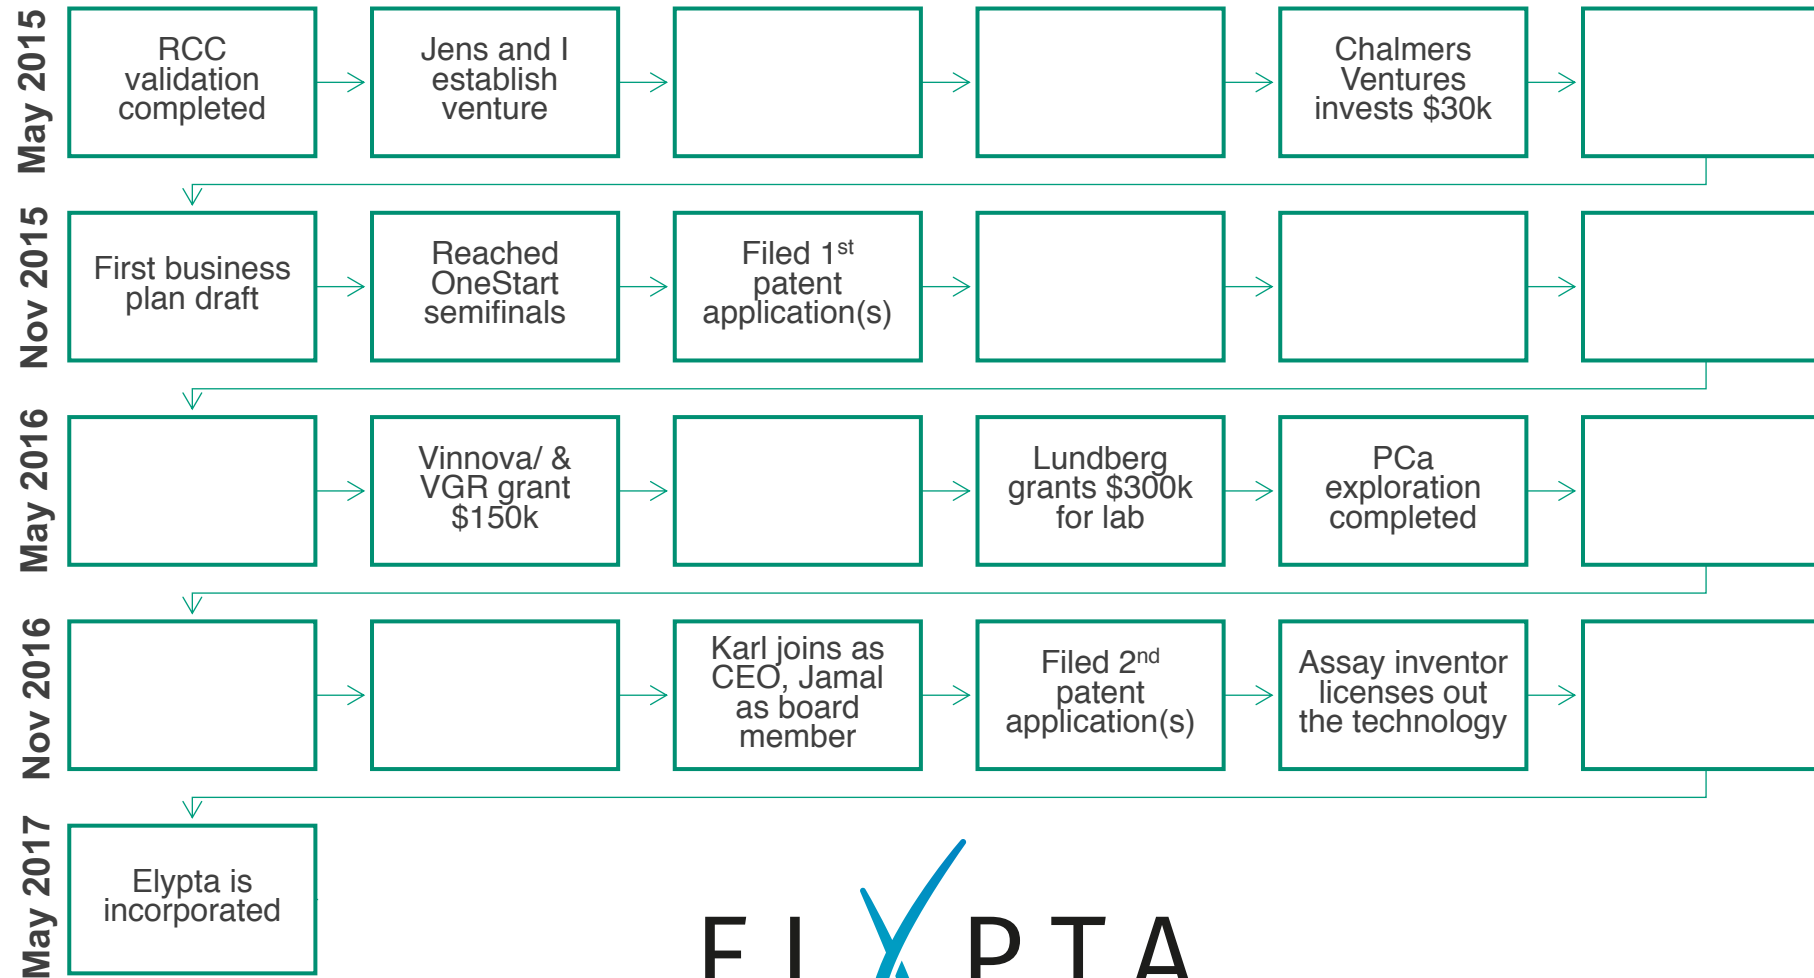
May 2015

RCC validation completed

Jens and I establish venture

Chalmers Ventures invests $30k

Nov 2015

First business plan draft

Reached OneStart semifinals

Filed 1$^{st}$ patent application(s)

May 2016

Vinnova/ & VGR grant $150k

Lundberg grants $300k for lab

PCa exploration completed

Nov 2016

Karl joins as CEO, Jamal as board member

Filed 2$^{nd}$ patent application(s)

Assay inventor licenses out the technology

May 2017

Elypta is incorporated

ELYPTA